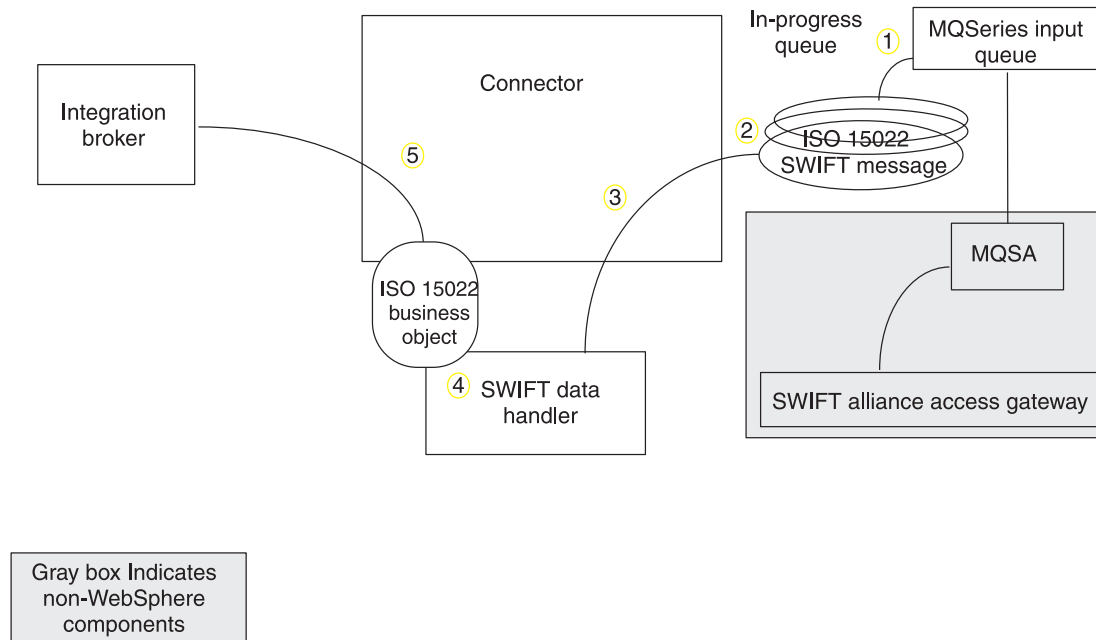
Connector

In-progress queue

1

MQSeries input queue

Integration broker

5

2

ISO 15022 SWIFT message

3

MQSA

ISO 15022 business object

4

SWIFT data handler

SWIFT alliance access gateway

Gray box Indicates non-WebSphere components